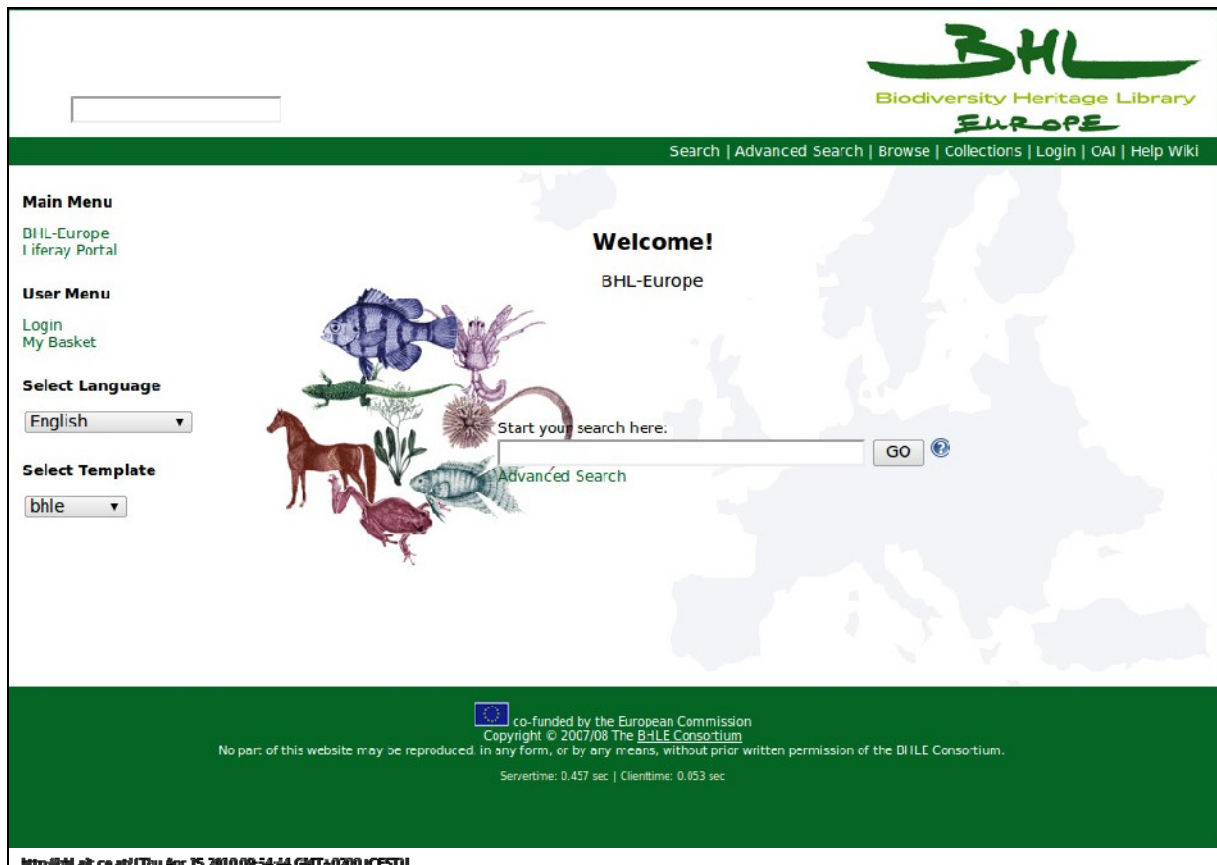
BHL
Biodiversity Heritage Library
EUROPE

Search | Advanced Search | Browse | Collections | Login | OAI | Help Wiki

Main Menu
BHL-Europe
Liferay Portal

User Menu
Login
My Basket

Select Language
English

Select Template
bhle

Welcome!

BHL-Europe

Start your search here:
GO
Advanced Search

co-funded by the European Commission
Copyright © 2007/08 The BHLE Consortium
No part of this website may be reproduced, in any form, or by any means, without prior written permission of the BHLE Consortium.

Servertime: 0.457 sec | Clienttime: 0.053 sec

http://bhl.ait.co.at/ [Thu Apr 15 2010 09:54:44 GMT+0200 (CEST)]